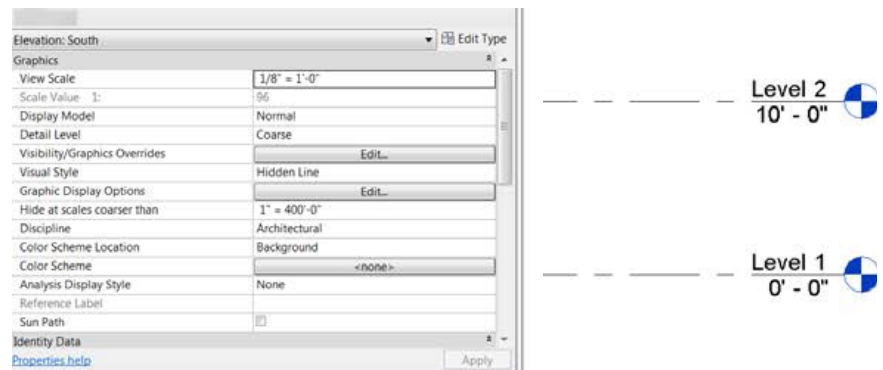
Elevation: South
Edit Type

Graphics

| | |
|---|---|
| View Scale | 1/8" = 1'-0" |
| Scale Value 1: | 96 |
| Display Model | Normal |
| Detail Level | Coarse |
| Visibility/Graphics Overrides | Edit... |
| Visual Style | Hidden Line |
| Graphic Display Options | Edit... |
| Hide at scales coarser than | 1" = 400'-0" |
| Discipline | Architectural |
| Color Scheme Location | Background |
| Color Scheme | <none> |
| Analysis Display Style | None |
| Reference Label | |
| Sun Path | |

Identity Data

Properties help
Apply

Level 2
10' - 0"

Level 1
0' - 0"